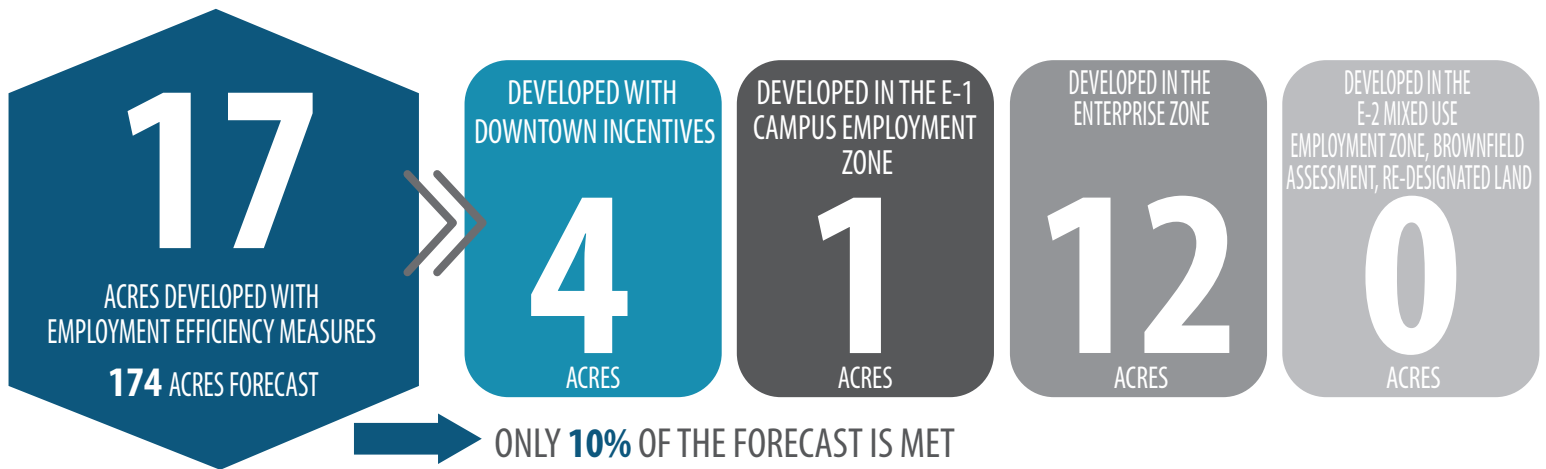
17

ACRES DEVELOPED WITH EMPLOYMENT EFFICIENCY MEASURES

174 ACRES FORECAST

DEVELOPED WITH DOWNTOWN INCENTIVES

4

ACRES

DEVELOPED IN THE E-1 CAMPUS EMPLOYMENT ZONE

1

ACRES

DEVELOPED IN THE ENTERPRISE ZONE

12

ACRES

DEVELOPED IN THE E-2 MIXED USE EMPLOYMENT ZONE, BROWNFIELD ASSESSMENT, RE-DESIGNATED LAND

0

ACRES

ONLY 10% OF THE FORECAST IS MET